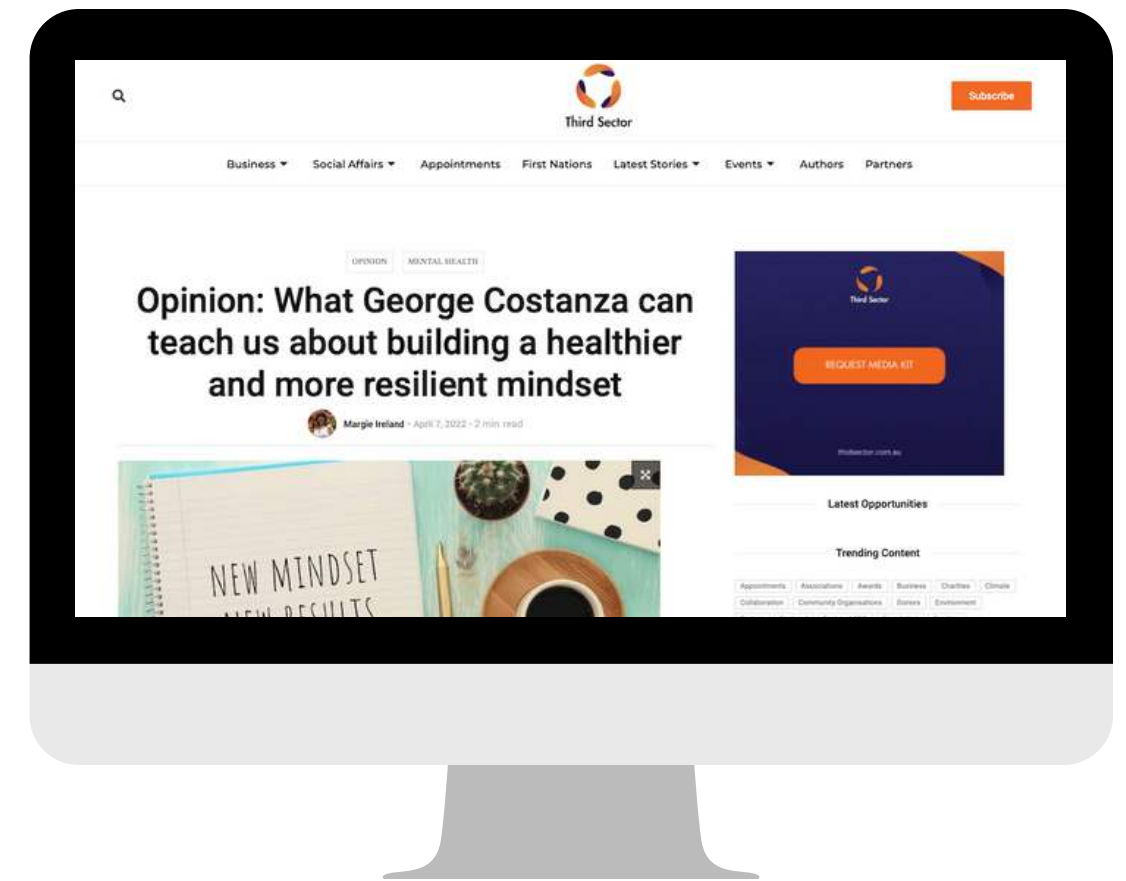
Third Sector

Subscribe

Business ▾ Social Affairs ▾ Appointments First Nations Latest Stories ▾ Events ▾ Authors Partners

OPINION MENTAL HEALTH

Opinion: What George Costanza can teach us about building a healthier and more resilient mindset

Margie Ireland - April 7, 2022 - 2 min read

NEW MINDSET
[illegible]

Third Sector

REQUEST MEDIA KIT

thirdsector.com.au

Latest Opportunities

Trending Content

Appointments Associations Awards Business Charities Climate Collaboration Community Organisations Donors Environment